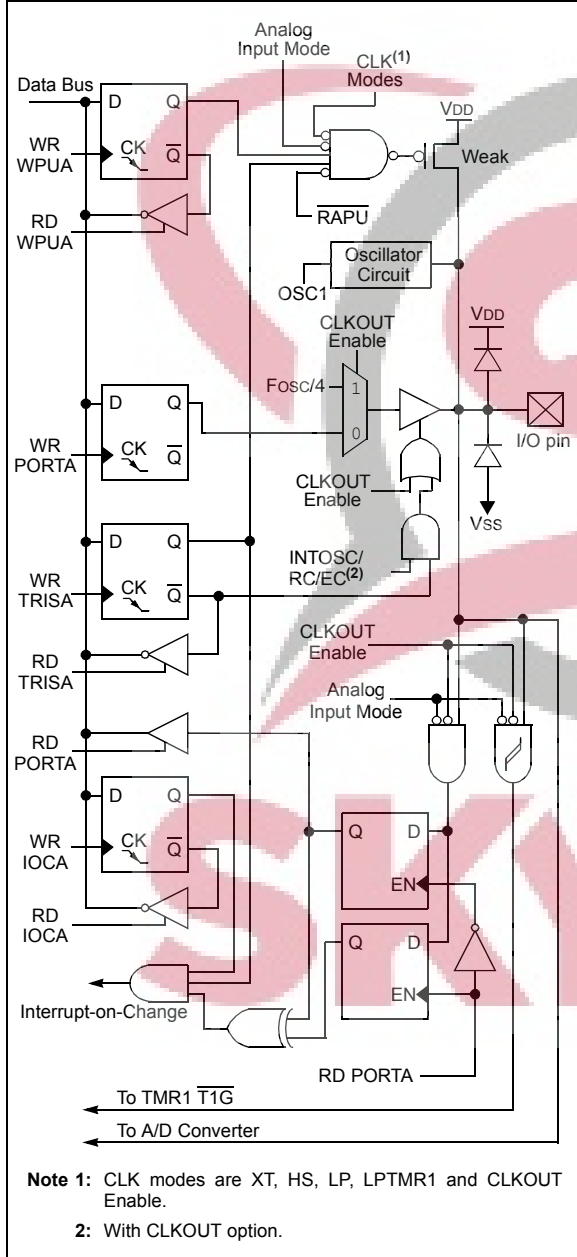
Analog Input Mode

CLK$^{(1)}$ Modes

Data Bus

D Q

WR WPUA

CK $\overline{Q}$

VDD

Weak

$\overline{RAPU}$

RD WPUA

Oscillator Circuit

OSC1

CLKOUT Enable

VDD

Fosc/4

1

0

D Q

WR PORTA

CK $\overline{Q}$

I/O pin

CLKOUT Enable

Vss

D Q

INTOSC/ RC/EC$^{(2)}$

WR TRISA

CK $\overline{Q}$

RD TRISA

CLKOUT Enable

Analog Input Mode

RD PORTA

D Q

WR IOCA

CK $\overline{Q}$

Q D

EN

RD IOCA

Q D

EN

Interrupt-on-Change

RD PORTA

To TMR1 $\overline{T1G}$

To A/D Converter

Note 1: CLK modes are XT, HS, LP, LPTMR1 and CLKOUT Enable.

2: With CLKOUT option.